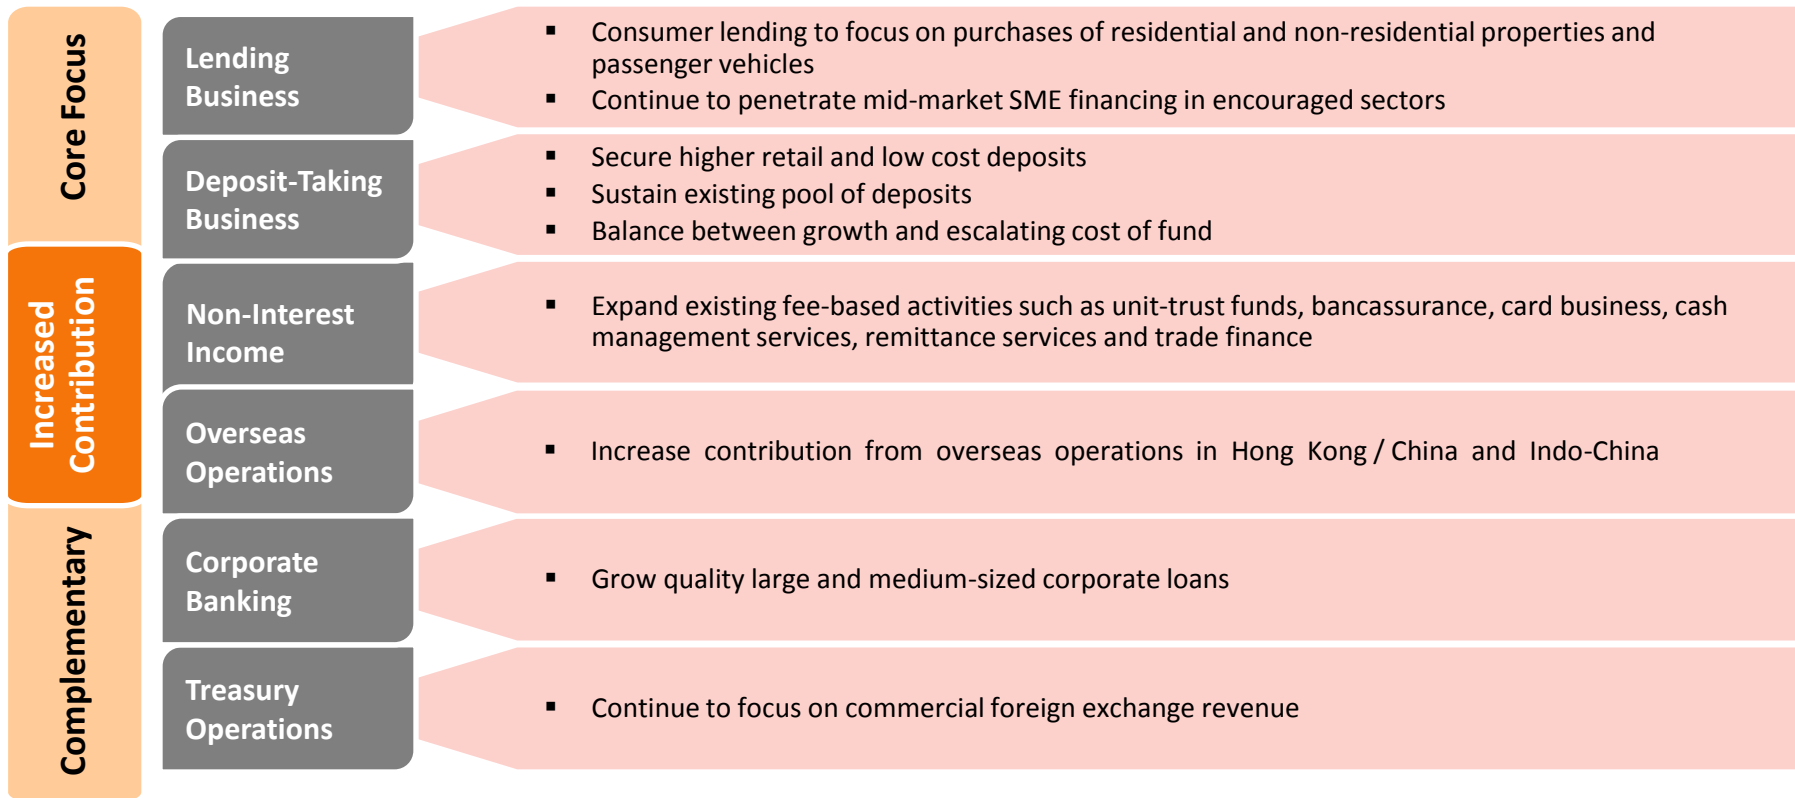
Core Focus

Lending Business

- Consumer lending to focus on purchases of residential and non-residential properties and passenger vehicles
- Continue to penetrate mid-market SME financing in encouraged sectors

Deposit-Taking Business

- Secure higher retail and low cost deposits
- Sustain existing pool of deposits
- Balance between growth and escalating cost of fund

Increased Contribution

Non-Interest Income

- Expand existing fee-based activities such as unit-trust funds, bancassurance, card business, cash management services, remittance services and trade finance

Overseas Operations

- Increase contribution from overseas operations in Hong Kong / China and Indo-China

Complementary

Corporate Banking

- Grow quality large and medium-sized corporate loans

Treasury Operations

- Continue to focus on commercial foreign exchange revenue